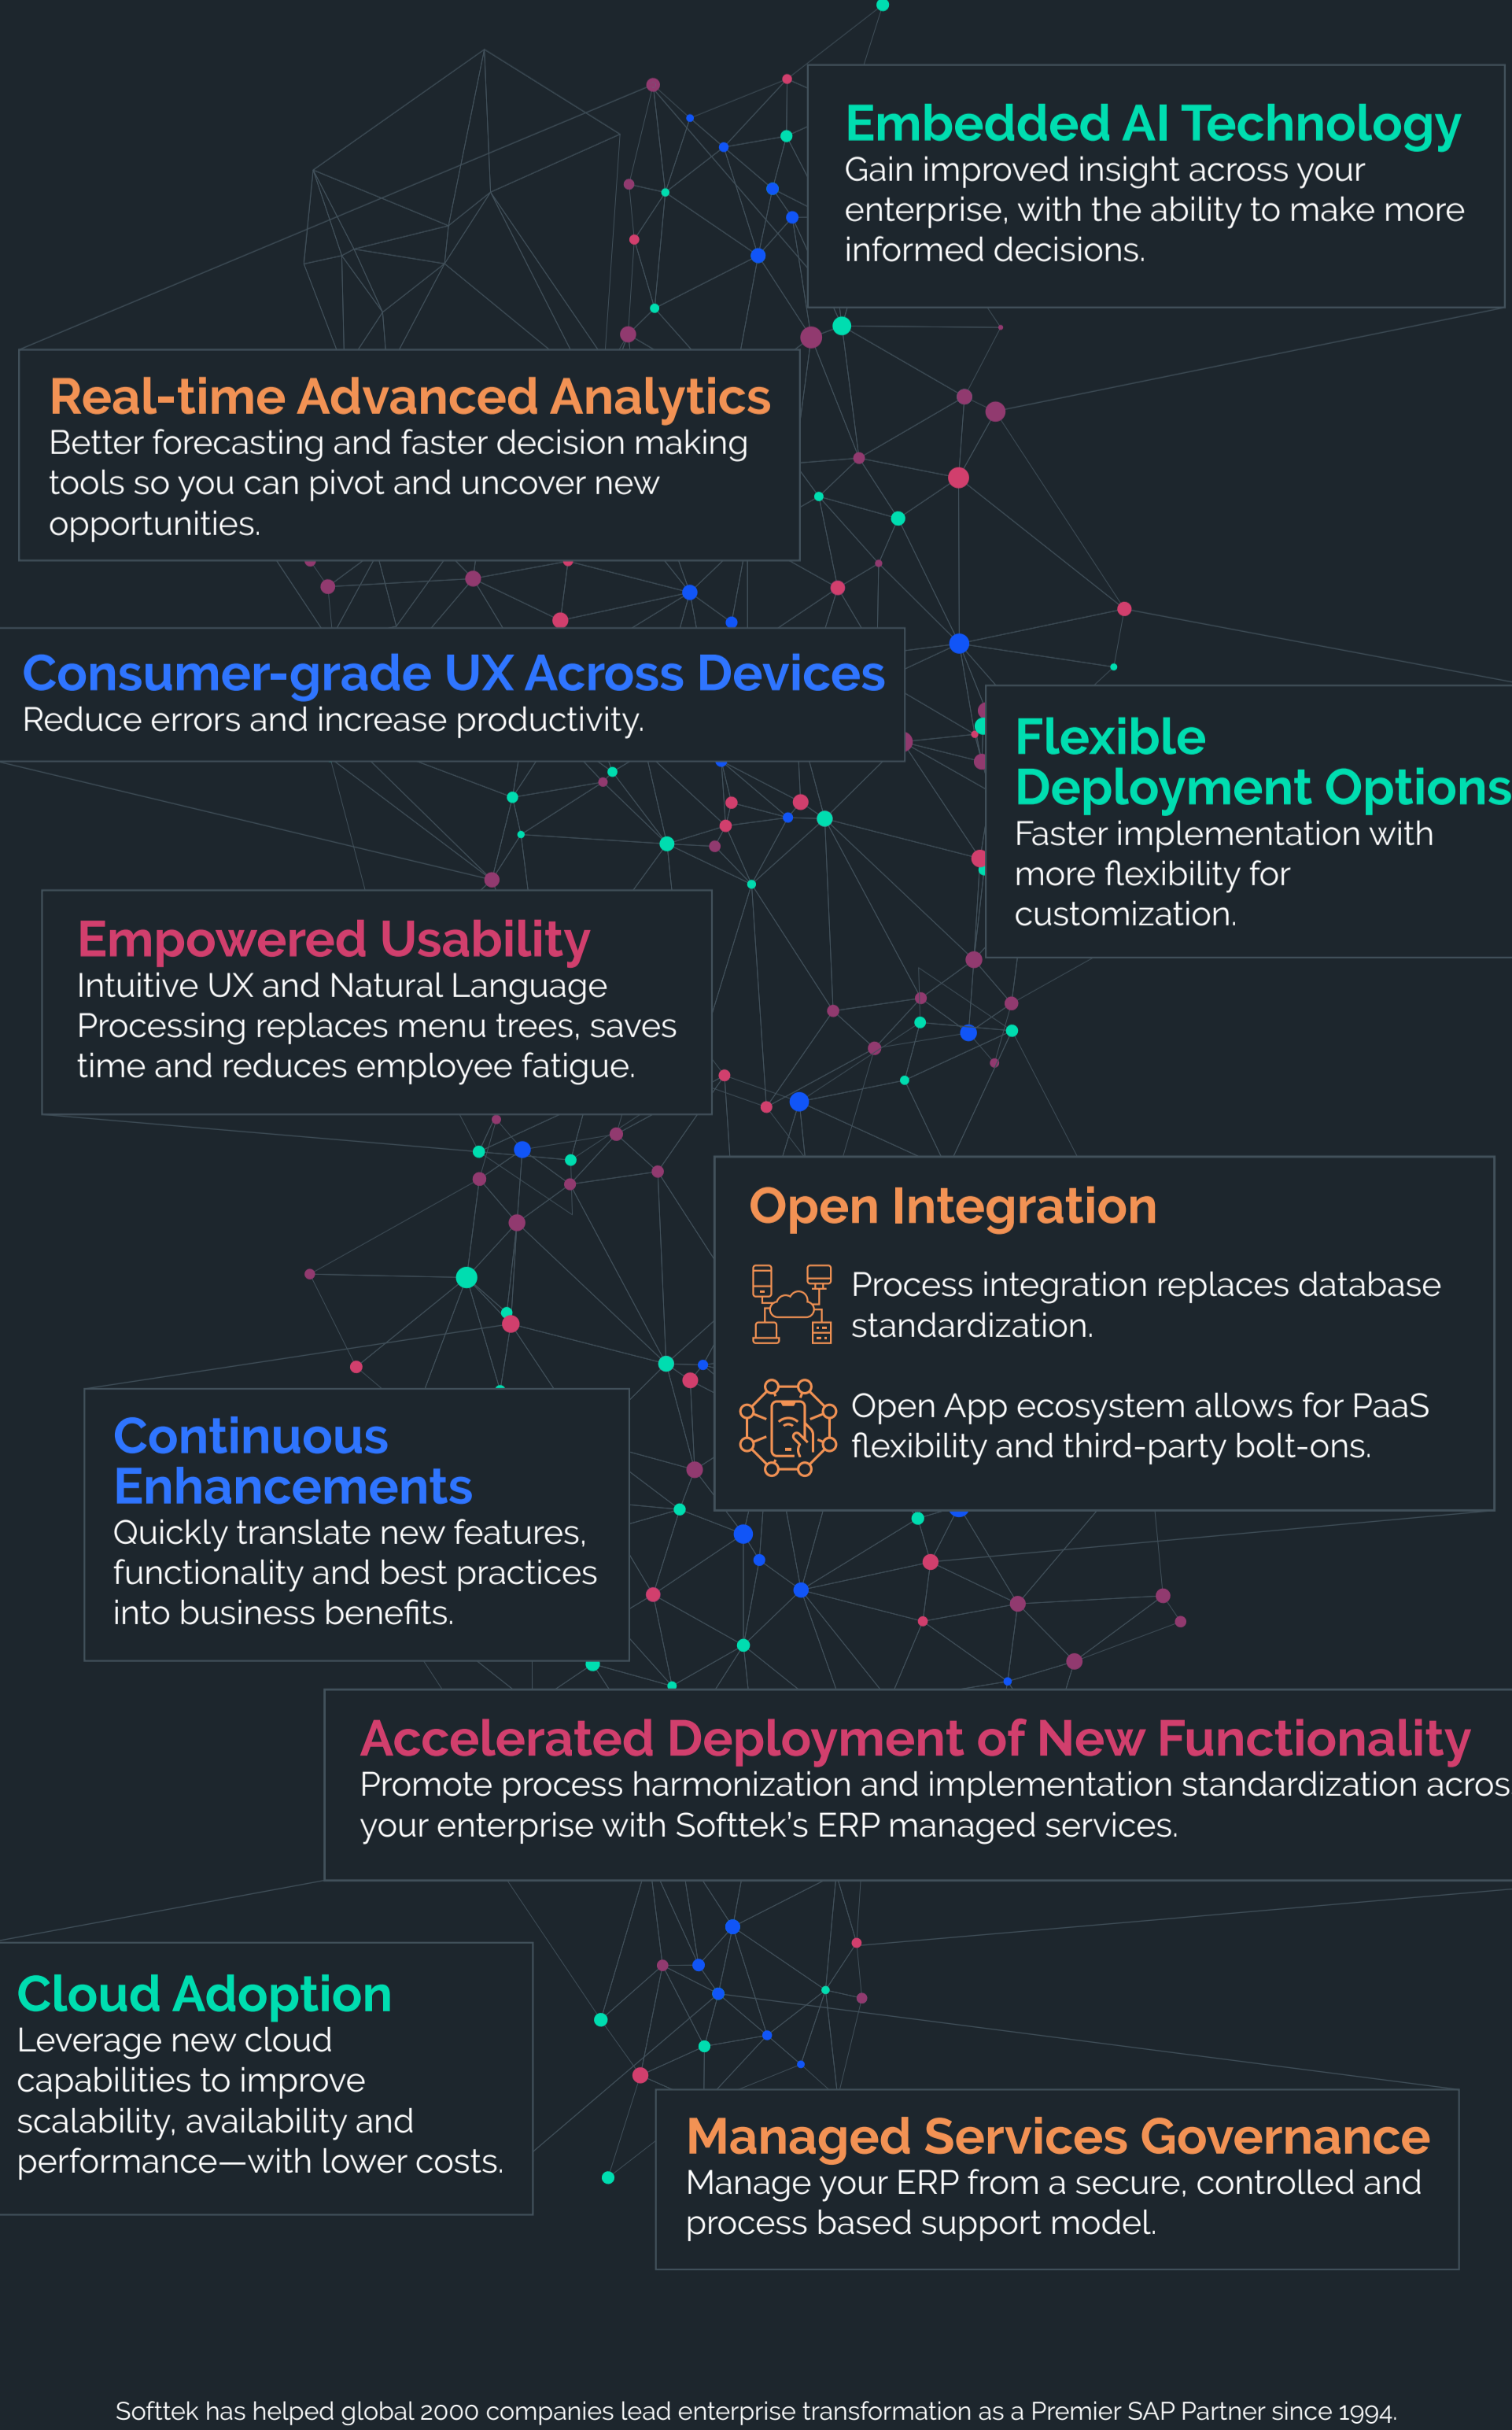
Embedded AI Technology
Gain improved insight across your enterprise, with the ability to make more informed decisions.

Real-time Advanced Analytics
Better forecasting and faster decision making tools so you can pivot and uncover new opportunities.

Consumer-grade UX Across Devices
Reduce errors and increase productivity.

Flexible Deployment Options
Faster implementation with more flexibility for customization.

Empowered Usability
Intuitive UX and Natural Language Processing replaces menu trees, saves time and reduces employee fatigue.

Open Integration
Process integration replaces database standardization.

Open App ecosystem allows for PaaS flexibility and third-party bolt-ons.

Continuous Enhancements
Quickly translate new features, functionality and best practices into business benefits.

Accelerated Deployment of New Functionality
Promote process harmonization and implementation standardization acros your enterprise with Softtek's ERP managed services.

Cloud Adoption
Leverage new cloud capabilities to improve scalability, availability and performance—with lower costs.

Managed Services Governance
Manage your ERP from a secure, controlled and process based support model.

Softtek has helped global 2000 companies lead enterprise transformation as a Premier SAP Partner since 1994.